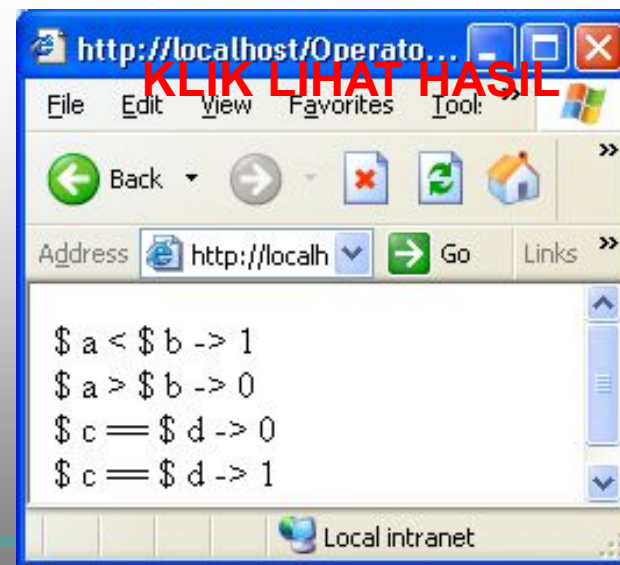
http://localhost/Operato...

KLIK LIHAT HASIL

File Edit View Favorites Tools

Back

Address http://localh Go Links

\$ a < \$ b -> 1
\$ a > \$ b -> 0
\$ c == \$ d -> 0
\$ c == \$ d -> 1

Local intranet